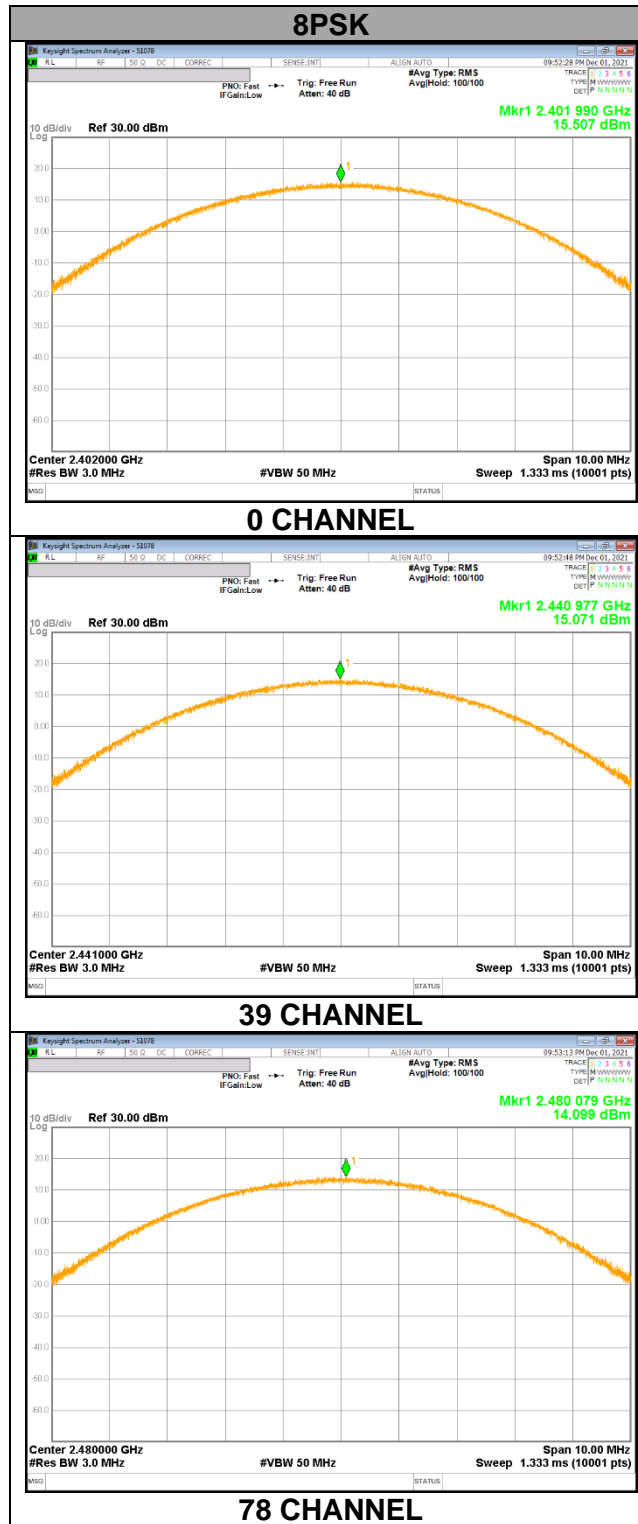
8PSK

Keysight Spectrum Analyzer - S1078
RL RF 50 Ω DC CORREC SENSE:INT ALIGN AUTO 09:52:28 PM Dec 01, 2021
PNO: Fast IFGain:Low Trig: Free Run Atten: 40 dB #Avg Type: RMS Avg|Hold: 100/100 TRACE 1 2 3 4 5 6 TYPE M WWWWW DET P NNNNN
Mkr1 2.401 990 GHz 15.507 dBm
10 dB/div Log Ref 30.00 dBm
20.0 10.0 0.00 -10.0 -20.0 -30.0 -40.0 -50.0 -60.0
1
Center 2.402000 GHz #Res BW 3.0 MHz #VBW 50 MHz Span 10.00 MHz Sweep 1.333 ms (10001 pts)
MSG STATUS

0 CHANNEL

Keysight Spectrum Analyzer - S1078
RL RF 50 Ω DC CORREC SENSE:INT ALIGN AUTO 09:52:48 PM Dec 01, 2021
PNO: Fast IFGain:Low Trig: Free Run Atten: 40 dB #Avg Type: RMS Avg|Hold: 100/100 TRACE 1 2 3 4 5 6 TYPE M WWWWW DET P NNNNN
Mkr1 2.440 977 GHz 15.071 dBm
10 dB/div Log Ref 30.00 dBm
20.0 10.0 0.00 -10.0 -20.0 -30.0 -40.0 -50.0 -60.0
1
Center 2.441000 GHz #Res BW 3.0 MHz #VBW 50 MHz Span 10.00 MHz Sweep 1.333 ms (10001 pts)
MSG STATUS

39 CHANNEL

Keysight Spectrum Analyzer - S1078
RL RF 50 Ω DC CORREC SENSE:INT ALIGN AUTO 09:53:13 PM Dec 01, 2021
PNO: Fast IFGain:Low Trig: Free Run Atten: 40 dB #Avg Type: RMS Avg|Hold: 100/100 TRACE 1 2 3 4 5 6 TYPE M WWWWW DET P NNNNN
Mkr1 2.480 079 GHz 14.099 dBm
10 dB/div Log Ref 30.00 dBm
20.0 10.0 0.00 -10.0 -20.0 -30.0 -40.0 -50.0 -60.0
1
Center 2.480000 GHz #Res BW 3.0 MHz #VBW 50 MHz Span 10.00 MHz Sweep 1.333 ms (10001 pts)
MSG STATUS

78 CHANNEL